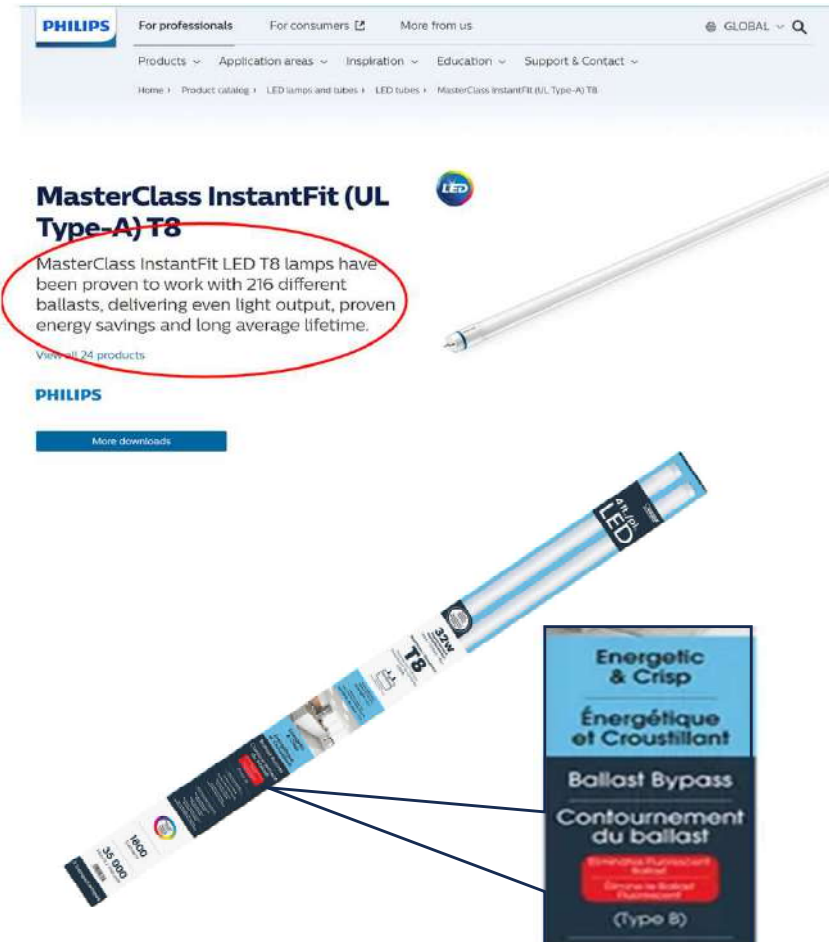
PHILIPS For professionals For consumers More from us GLOBAL

Products Application areas Inspiration Education Support & Contact

Home › Product catalog › LED lamps and tubes › LED tubes › MasterClass InstantFit (UL Type-A) T8

MasterClass InstantFit (UL Type-A) T8

MasterClass InstantFit LED T8 lamps have been proven to work with 216 different ballasts, delivering even light output, proven energy savings and long average lifetime.

View all 24 products

PHILIPS

More downloads

LED

4 ft (pi) LED

32W

T8

1600

35 000

Energetic & Crisp

Énergétique et Croustillant

Ballast Bypass

Contournement du ballast

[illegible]

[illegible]

(Type B)